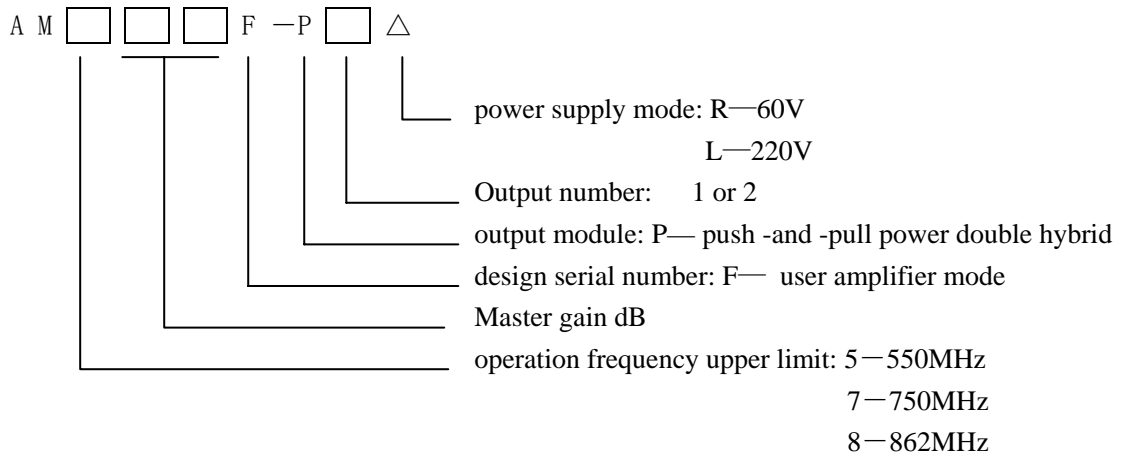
A M □ □ □ F －P □ △

power supply mode: R—60V
L—220V

Output number: 1 or 2

output module: P— push -and -pull power double hybrid

design serial number: F— user amplifier mode

Master gain dB

operation frequency upper limit: 5－550MHz
7－750MHz
8－862MHz